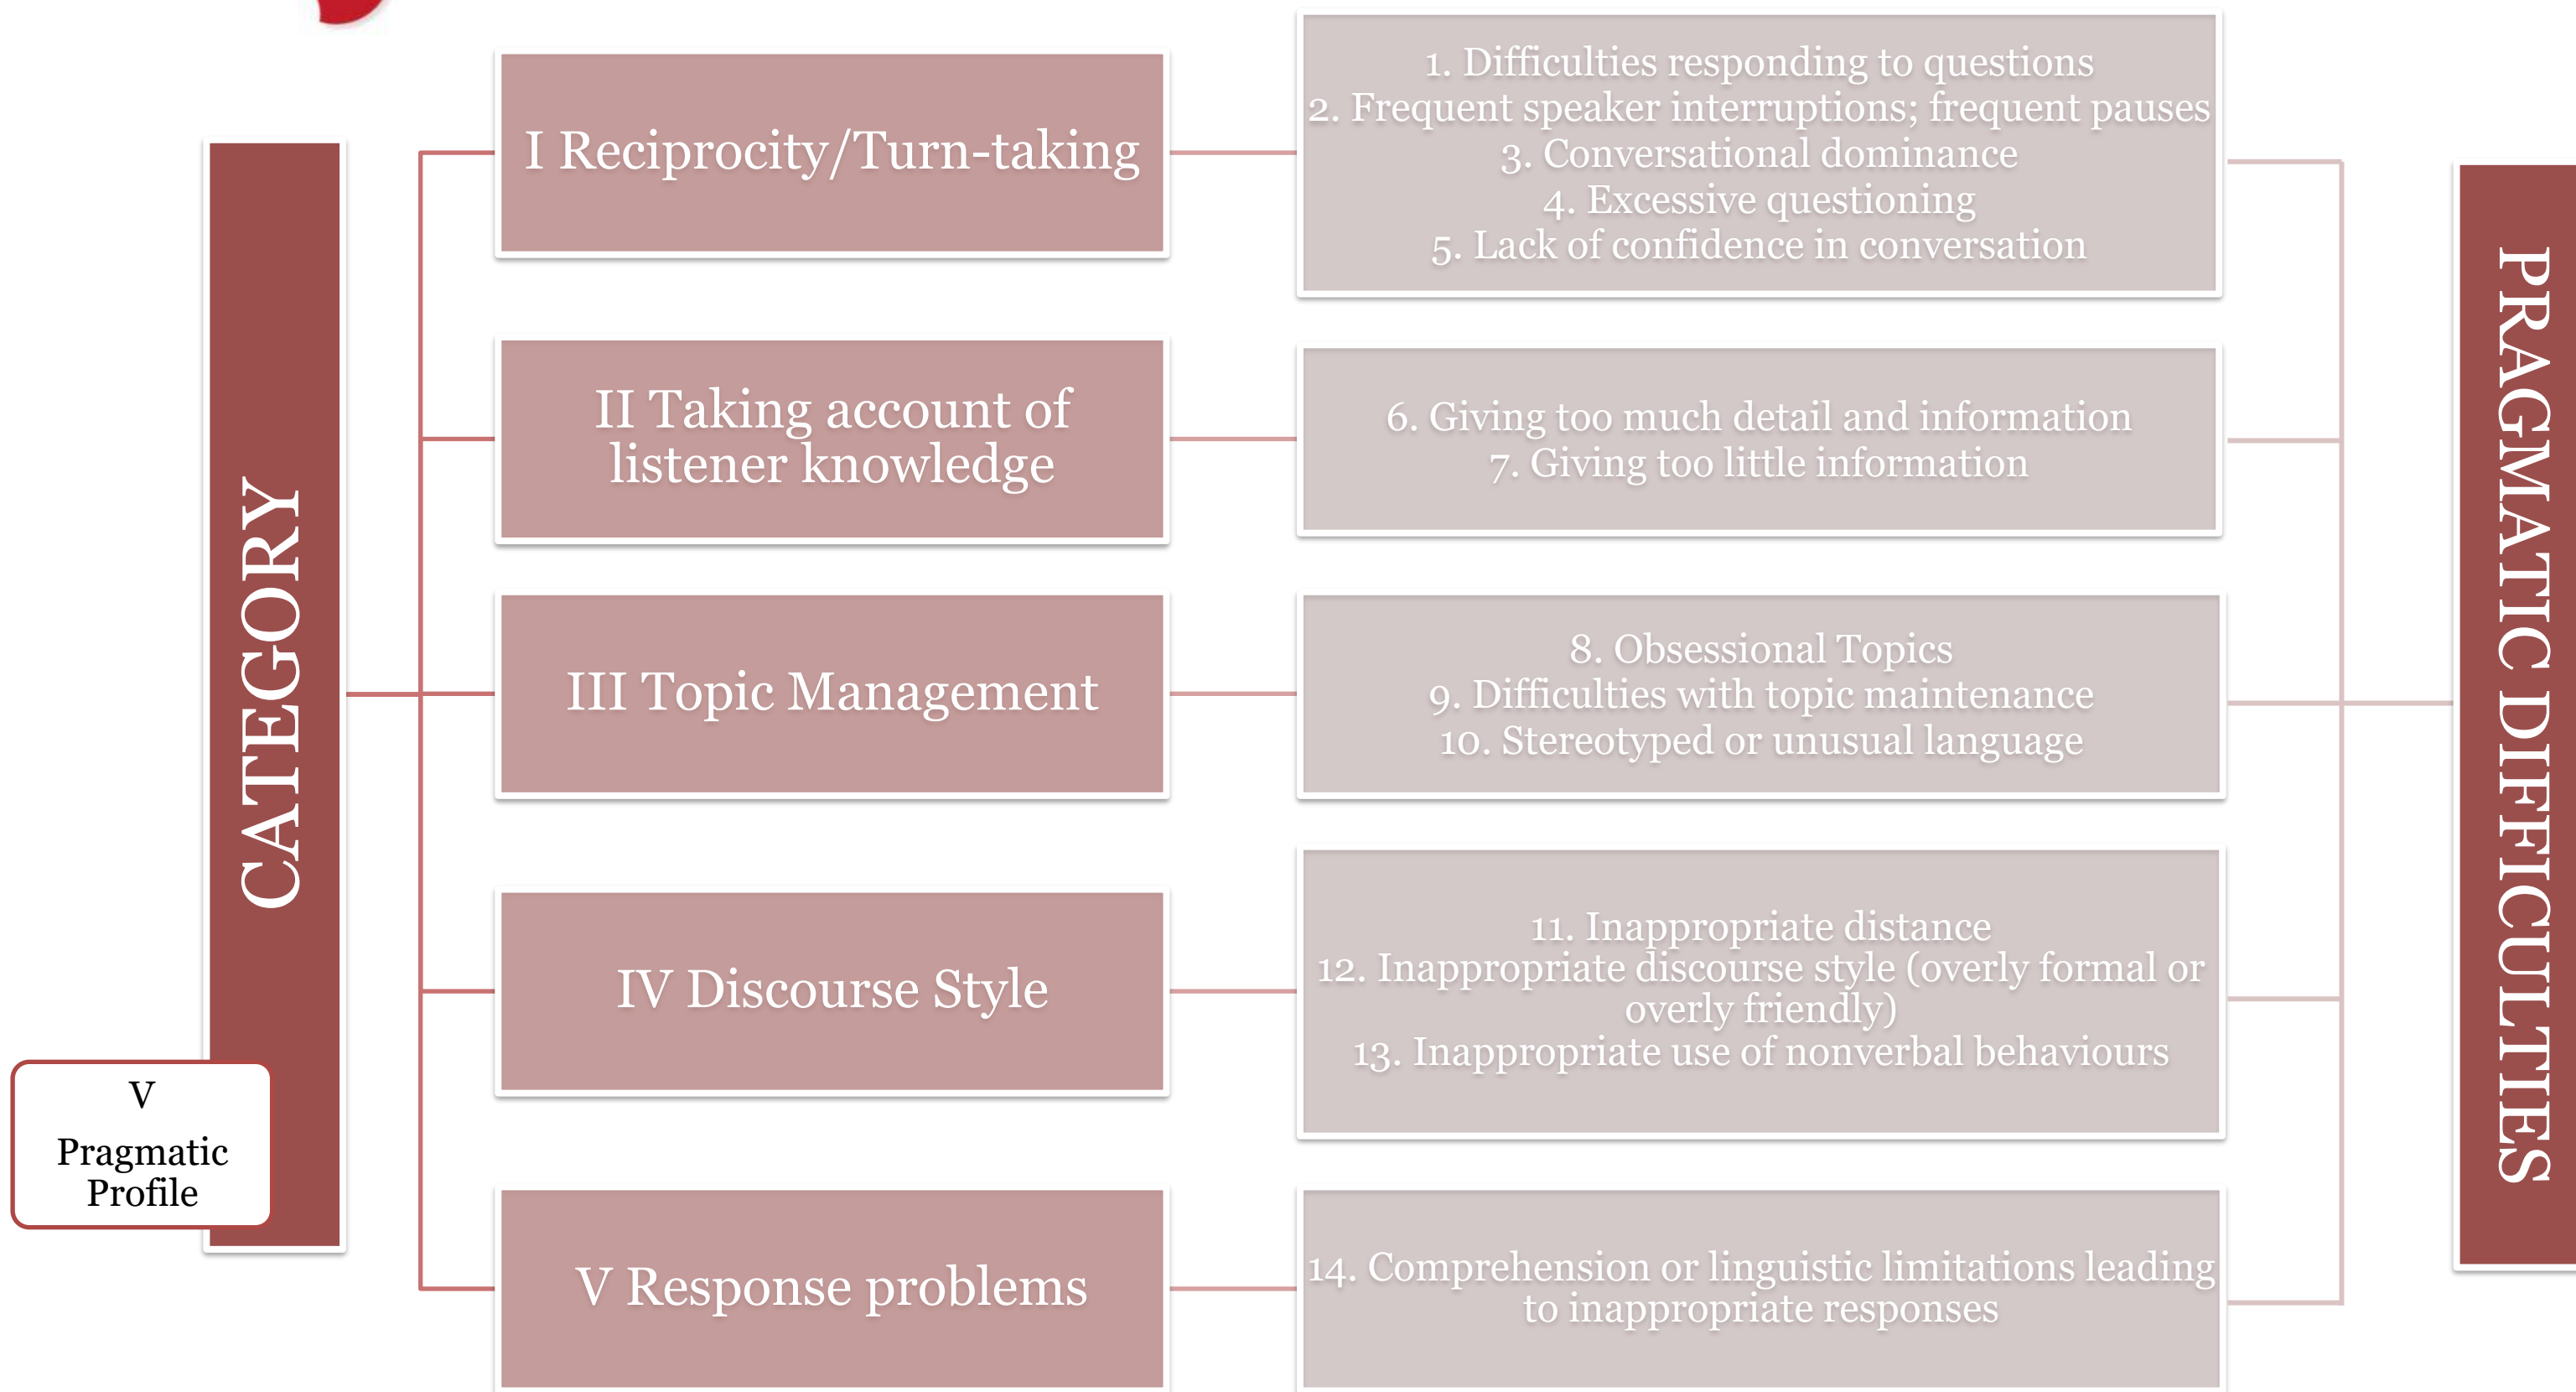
CATEGORY

V
Pragmatic
Profile

I Reciprocity/Turn-taking

1. Difficulties responding to questions
2. Frequent speaker interruptions; frequent pauses
3. Conversational dominance
4. Excessive questioning
5. Lack of confidence in conversation

II Taking account of listener knowledge

6. Giving too much detail and information
7. Giving too little information

III Topic Management

8. Obsessional Topics
9. Difficulties with topic maintenance
10. Stereotyped or unusual language

IV Discourse Style

11. Inappropriate distance
12. Inappropriate discourse style (overly formal or overly friendly)
13. Inappropriate use of nonverbal behaviours

V Response problems

14. Comprehension or linguistic limitations leading to inappropriate responses

PRAGMATIC DIFFICULTIES